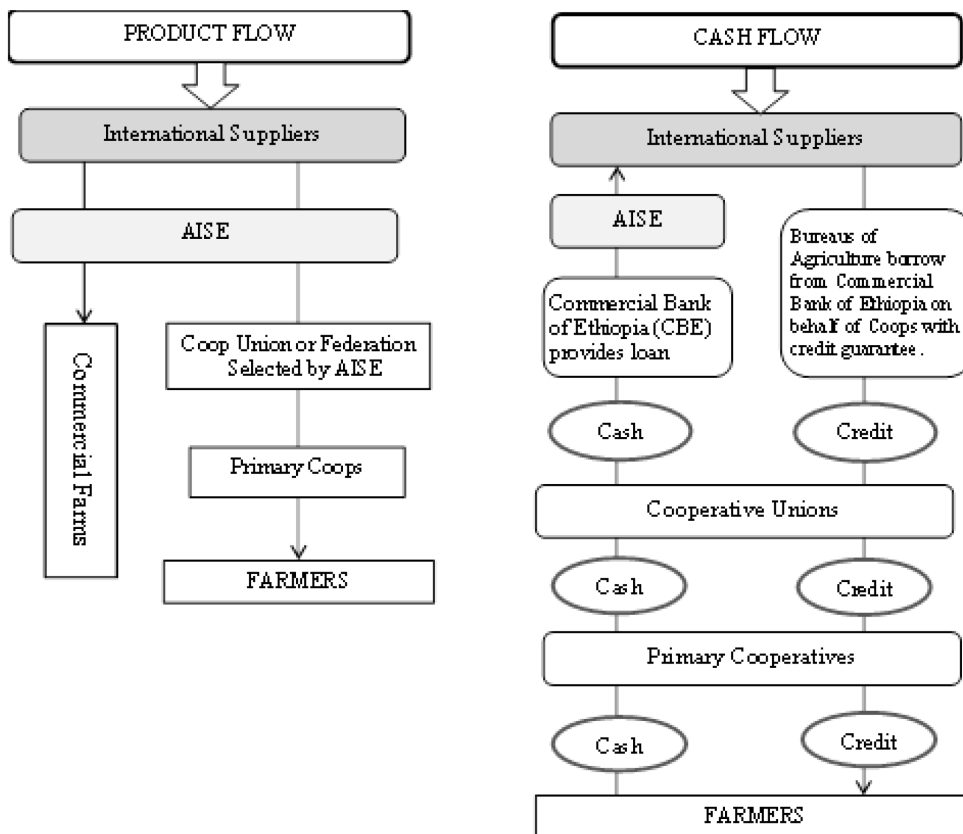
PRODUCT FLOW

International Suppliers

AISE

Commercial Farms

Coop Union or Federation Selected by AISE

Primary Coops

FARMERS

CASH FLOW

International Suppliers

AISE

Commercial Bank of Ethiopia (CBE) provides loan

Bureaus of Agriculture borrow from Commercial Bank of Ethiopia on behalf of Coops with credit guarantee.

Cash

Credit

Cooperative Unions

Cash

Credit

Primary Cooperatives

Cash

Credit

FARMERS